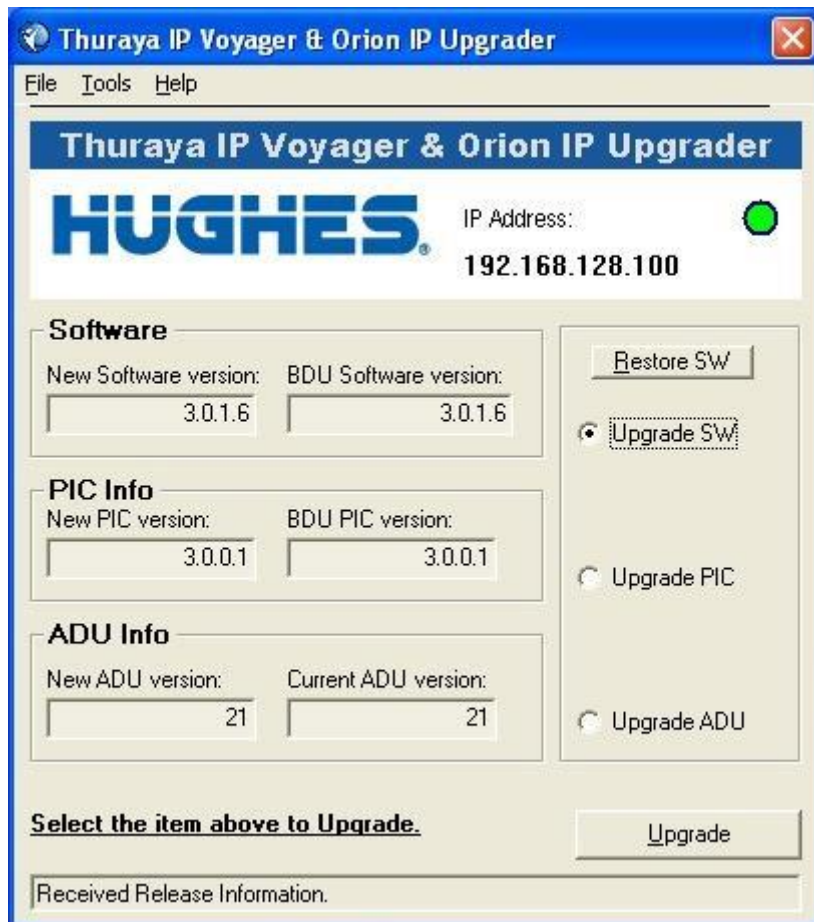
Thuraya IP Voyager & Orion IP Upgrader

File Tools Help

Thuraya IP Voyager & Orion IP Upgrader

HUGHES.

IP Address:

192.168.128.100

Software

New Software version:

3.0.1.6

BDU Software version:

3.0.1.6

PIC Info

New PIC version:

3.0.0.1

BDU PIC version:

3.0.0.1

ADU Info

New ADU version:

21

Current ADU version:

21

Restore SW

Upgrade SW

Upgrade PIC

Upgrade ADU

Select the item above to Upgrade.

Upgrade

Received Release Information.